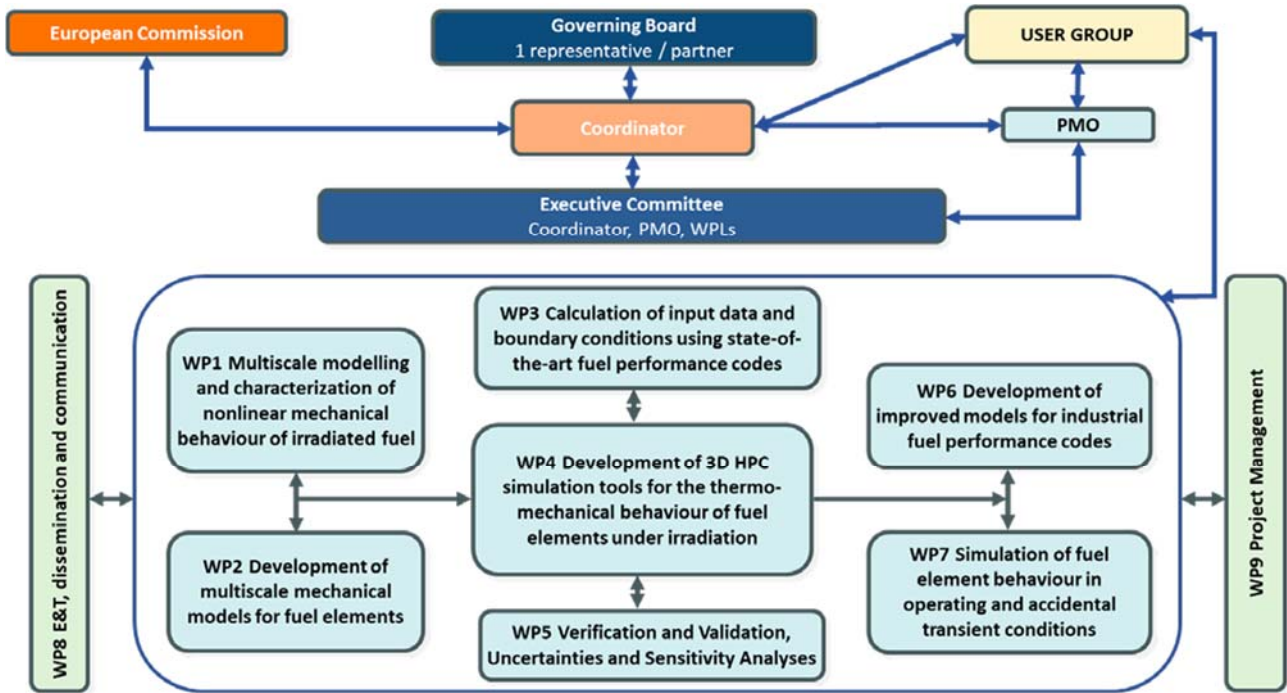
European Commission

Governing Board
1 representative / partner

USER GROUP

Coordinator

PMO

Executive Committee
Coordinator, PMO, WPLs

WP8 E&T, dissemination and communication

WP3 Calculation of input data and boundary conditions using state-of-the-art fuel performance codes

WP1 Multiscale modelling and characterization of nonlinear mechanical behaviour of irradiated fuel

WP6 Development of improved models for industrial fuel performance codes

WP4 Development of 3D HPC simulation tools for the thermo-mechanical behaviour of fuel elements under irradiation

WP2 Development of multiscale mechanical models for fuel elements

WP7 Simulation of fuel element behaviour in operating and accidental transient conditions

WP5 Verification and Validation, Uncertainties and Sensitivity Analyses

WP9 Project Management